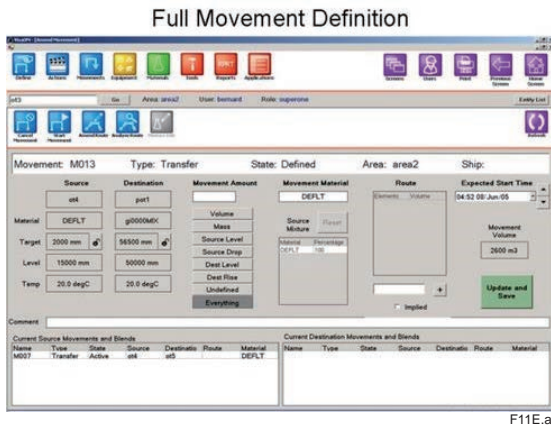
Full Movement Definition

Define Actions Movements Equipment Protocols Tools Reports Applications

Screens Users Print Previous Screen Home Screen

Go Area: area2 User: bernard Role: superone Entity List

Cancel Movement Start Movement Amend Batch Analyse Batch Refresh

Movement: M013 Type: Transfer State: Defined Area: area2 Ship:

Source Destination Movement Amount Movement Material Route Expected Start Time

stt4 pot1 DEFLT

Elements Volume

04:52 08/Jun/05

Material DEFLT gl0000MIX Volume

Mass Source Mixture Reset

Target 2000 mm 56500 mm Source Level Material Percentage

DEFLT 100

Movement Volume

Source Drop 2600 m3

Level 15000 mm 50000 mm Dest Level

Dest Rise

Temp 20.0 degC 20.0 degC Undefined

Everything

Implied

Update and Save

Comment

Current Source Movements and Blends

| Name | Type | State | Source | Destination | Route | Material |
|---|---|---|---|---|---|---|
| M007 | Transfer | Active | stt4 | stt5 | | DEFLT |

Current Destination Movements and Blends

| Name | Type | State | Source | Destination | Route | Material |
|---|---|---|---|---|---|---|

F11E.ai